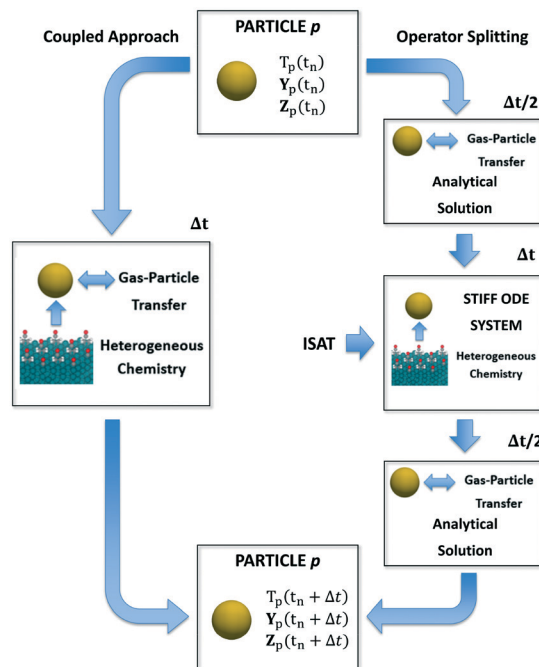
Coupled Approach

PARTICLE $p$

$\mathrm{T_p(t_n)}$
$\mathbf{Y}_\mathrm{p}(\mathrm{t_n})$
$\mathbf{Z}_\mathrm{p}(\mathrm{t_n})$

Operator Splitting

$\Delta t/2$

Gas-Particle Transfer
Analytical Solution

$\Delta t$

Gas-Particle Transfer
Heterogeneous Chemistry

$\Delta t$

ISAT

STIFF ODE SYSTEM
Heterogeneous Chemistry

$\Delta t/2$

Gas-Particle Transfer
Analytical Solution

PARTICLE $p$

$\mathrm{T_p(t_n} + \Delta t)$
$\mathbf{Y}_\mathrm{p}(\mathrm{t_n} + \Delta t)$
$\mathbf{Z}_\mathrm{p}(\mathrm{t_n} + \Delta t)$